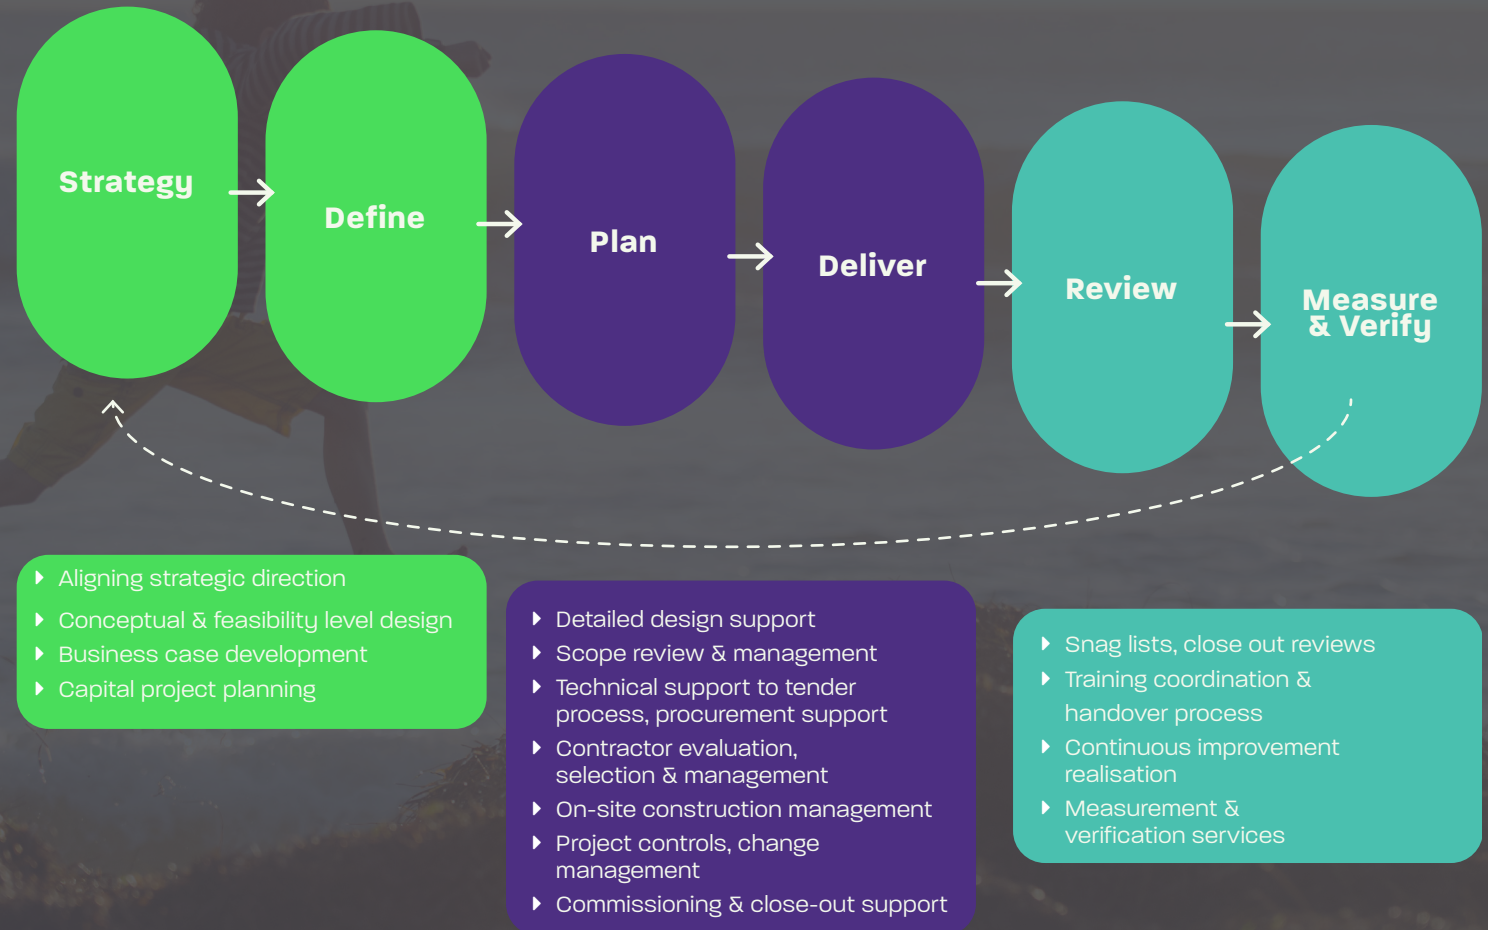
Strategy → Define → Plan → Deliver → Review → Measure & Verify

- Aligning strategic direction
- Conceptual & feasibility level design
- Business case development
- Capital project planning

- Detailed design support
- Scope review & management
- Technical support to tender process, procurement support
- Contractor evaluation, selection & management
- On-site construction management
- Project controls, change management
- Commissioning & close-out support

- Snag lists, close out reviews
- Training coordination & handover process
- Continuous improvement realisation
- Measurement & verification services